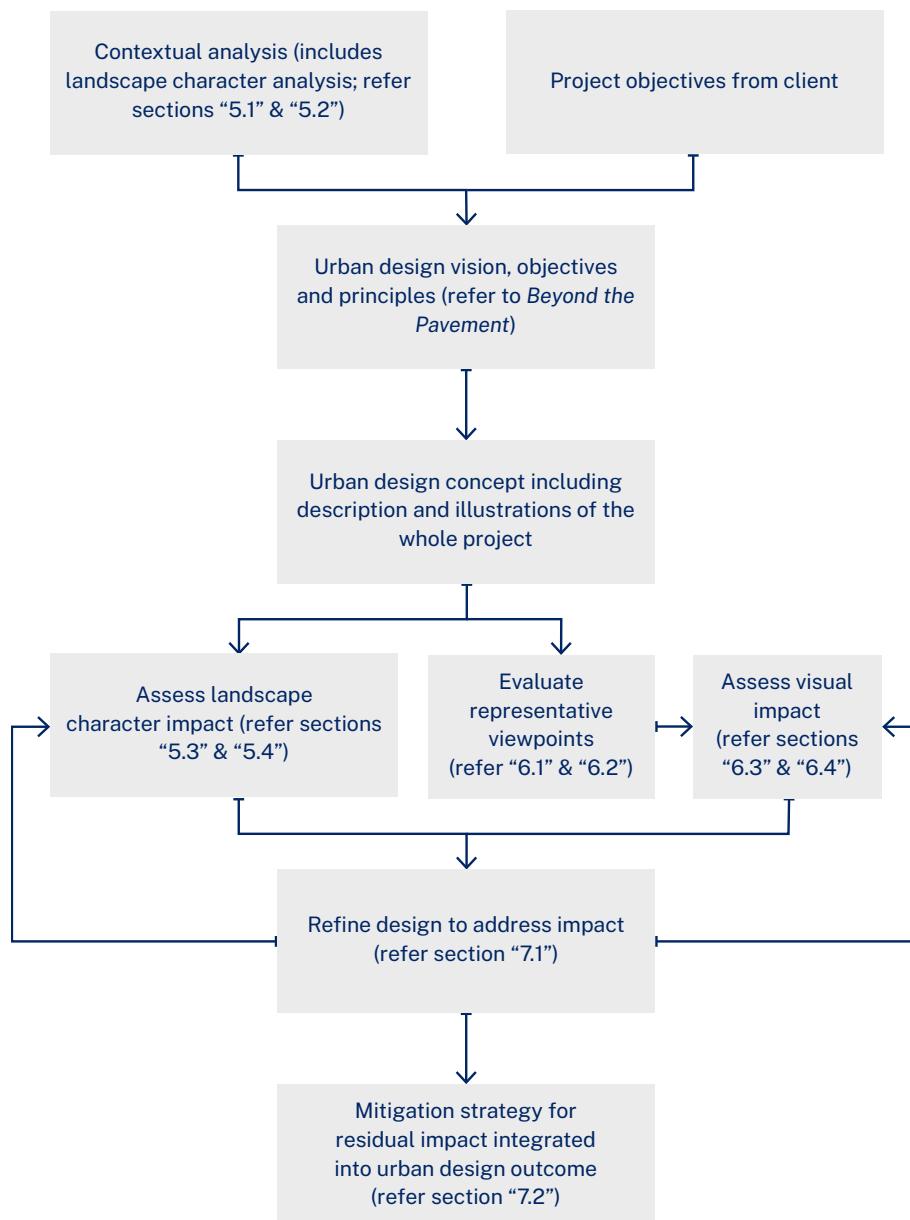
Contextual analysis (includes landscape character analysis; refer sections “5.1” & “5.2”)

Project objectives from client

Urban design vision, objectives and principles (refer to *Beyond the Pavement*)

Urban design concept including description and illustrations of the whole project

Assess landscape character impact (refer sections “5.3” & “5.4”)

Evaluate representative viewpoints (refer “6.1” & “6.2”)

Assess visual impact (refer sections “6.3” & “6.4”)

Refine design to address impact (refer section “7.1”)

Mitigation strategy for residual impact integrated into urban design outcome (refer section “7.2”)